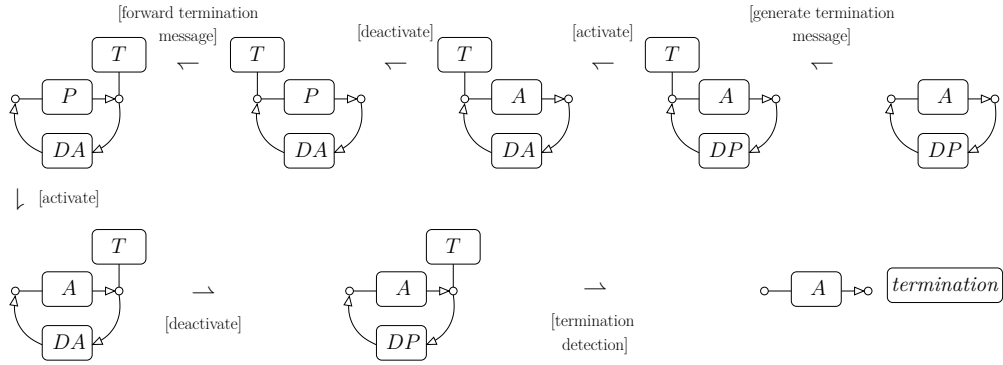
[forward termination message]

[deactivate]

[activate]

[generate termination message]

$T$

$P$

$DA$

$T$

$P$

$DA$

$T$

$A$

$DA$

$T$

$A$

$DP$

$A$

$DP$

[activate]

$T$

$A$

$DA$

[deactivate]

$T$

$A$

$DP$

[termination detection]

$A$

$termination$